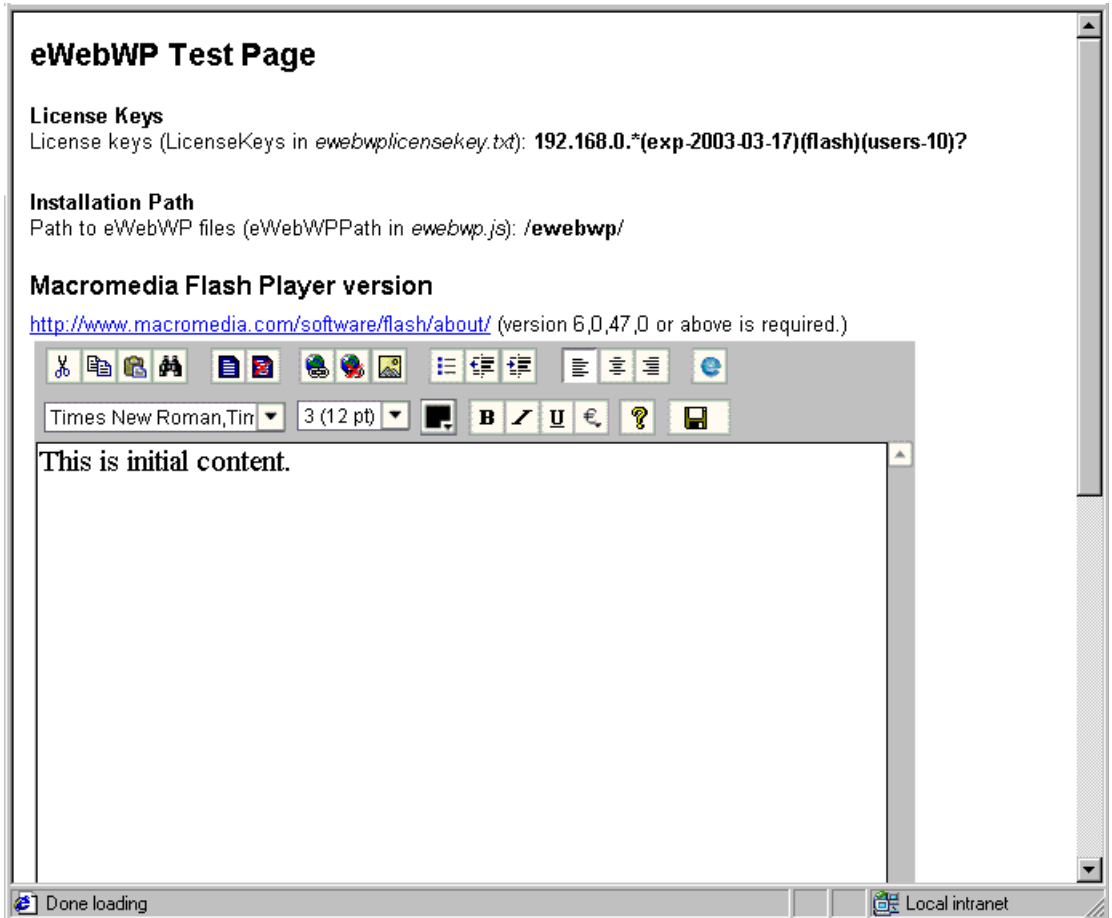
eWebWP Test Page

License Keys
License keys (LicenseKeys in *ewebwplicensekey.txt*): **192.168.0.*(exp-2003-03-17)(flash)(users-10)?**

Installation Path
Path to eWebWP files (eWebWPPath in *ewebwp.js*): **/ewebwp/**

Macromedia Flash Player version
http://www.macromedia.com/software/flash/about/ (version 6,0,47,0 or above is required.)

Times New Roman,Tin
3 (12 pt)
B I U €

This is initial content.

Done loading
Local intranet